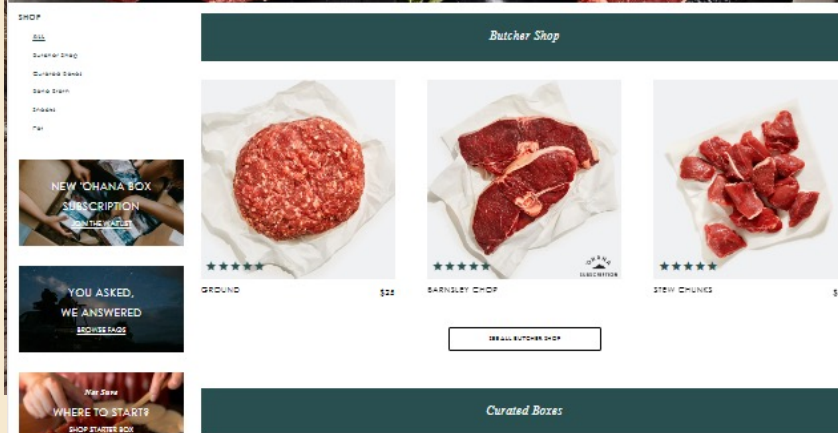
SHOP

All

Butcher Shop

Curated Boxes

Bone Broth

Snacks

Pet

NEW 'OHANA BOX SUBSCRIPTION

JOIN THE WAITLIST

YOU ASKED, WE ANSWERED

BROWSE FAQS

Not Sure

WHERE TO START?

SHOP STARTER BOX

Butcher Shop

GROUND

$25

BARNSLEY CHOP

'OHANA SUBSCRIPTION

STEW CHUNKS

$

SEE ALL BUTCHER SHOP

Curated Boxes